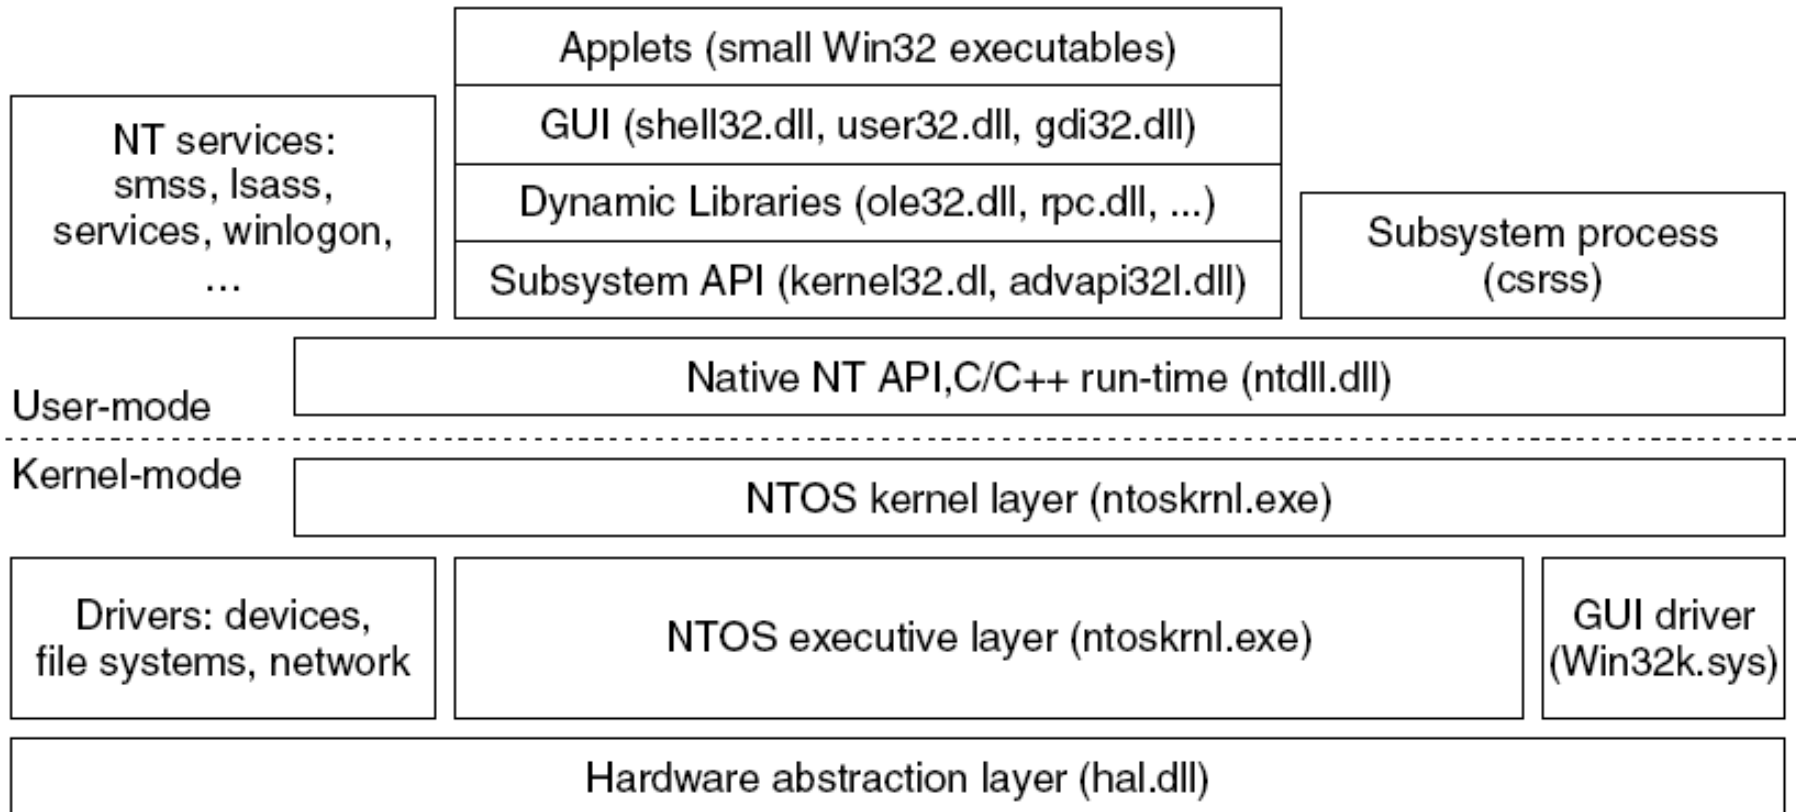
Applets (small Win32 executables)

GUI (shell32.dll, user32.dll, gdi32.dll)

Dynamic Libraries (ole32.dll, rpc.dll, ...)

Subsystem API (kernel32.dl, advapi32l.dll)

NT services: smss, lsass, services, winlogon, ...

Subsystem process (csrss)

Native NT API,C/C++ run-time (ntdll.dll)

User-mode

Kernel-mode

NTOS kernel layer (ntoskrnl.exe)

Drivers: devices, file systems, network

NTOS executive layer (ntoskrnl.exe)

GUI driver (Win32k.sys)

Hardware abstraction layer (hal.dll)